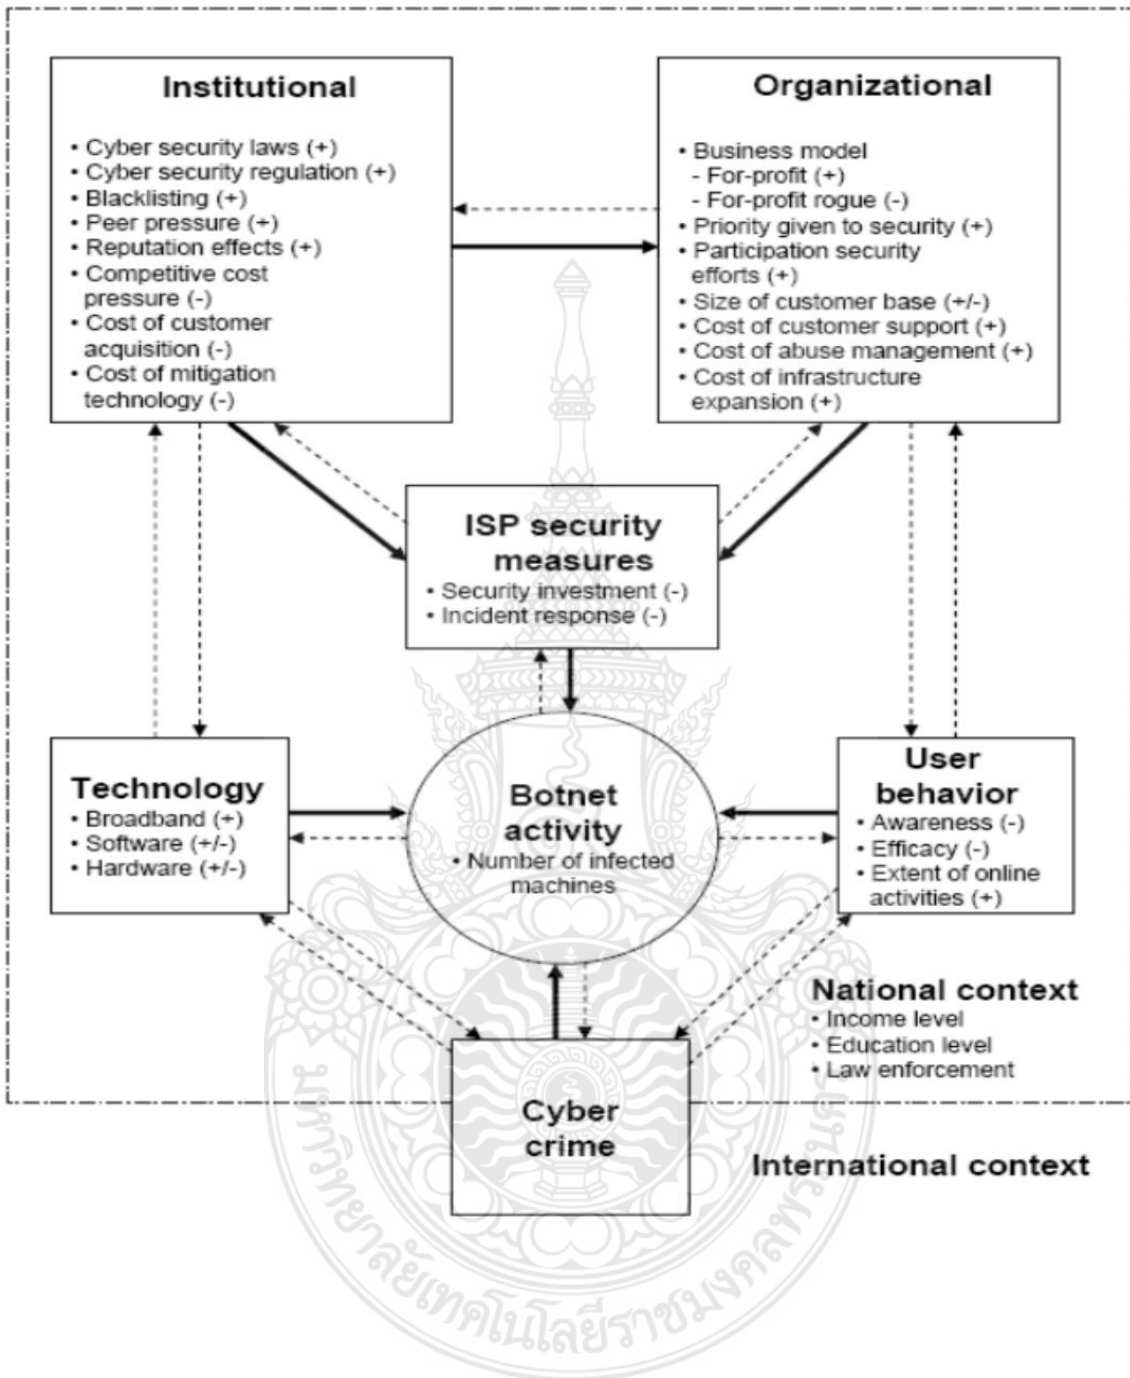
Institutional

• Cyber security laws (+)
• Cyber security regulation (+)
• Blacklisting (+)
• Peer pressure (+)
• Reputation effects (+)
• Competitive cost pressure (-)
• Cost of customer acquisition (-)
• Cost of mitigation technology (-)

Organizational

• Business model
- For-profit (+)
- For-profit rogue (-)
• Priority given to security (+)
• Participation security efforts (+)
• Size of customer base (+/-)
• Cost of customer support (+)
• Cost of abuse management (+)
• Cost of infrastructure expansion (+)

ISP security measures
• Security investment (-)
• Incident response (-)

Technology
• Broadband (+)
• Software (+/-)
• Hardware (+/-)

Botnet activity
• Number of infected machines

User behavior
• Awareness (-)
• Efficacy (-)
• Extent of online activities (+)

National context
• Income level
• Education level
• Law enforcement

Cyber crime

International context

มหาวิทยาลัยเทคโนโลยีราชมงคลพระนคร